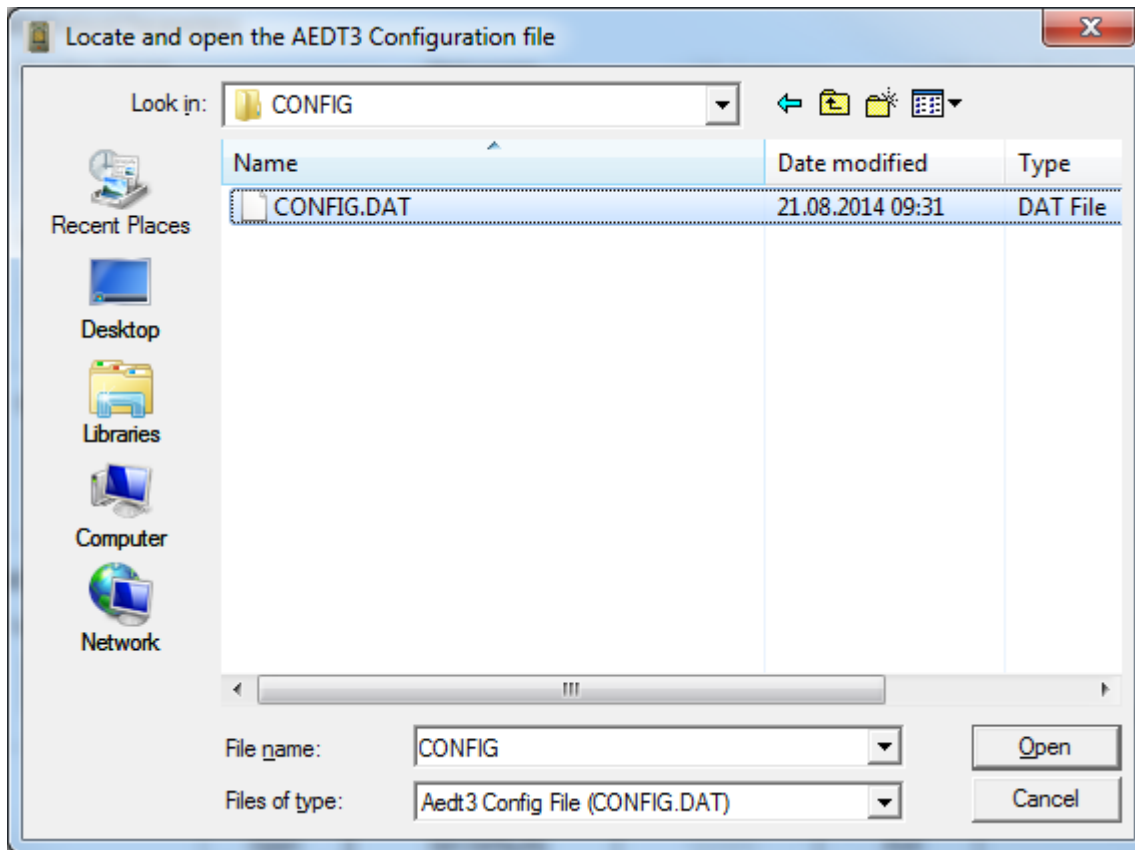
Locate and open the AEDT3 Configuration file

Look in: CONFIG

Recent Places
Desktop
Libraries
Computer
Network

| Name | Date modified | Type |
|---|---|---|
| CONFIG.DAT | 21.08.2014 09:31 | DAT File |

File name: CONFIG
Files of type: Aedt3 Config File (CONFIG.DAT)

Open
Cancel